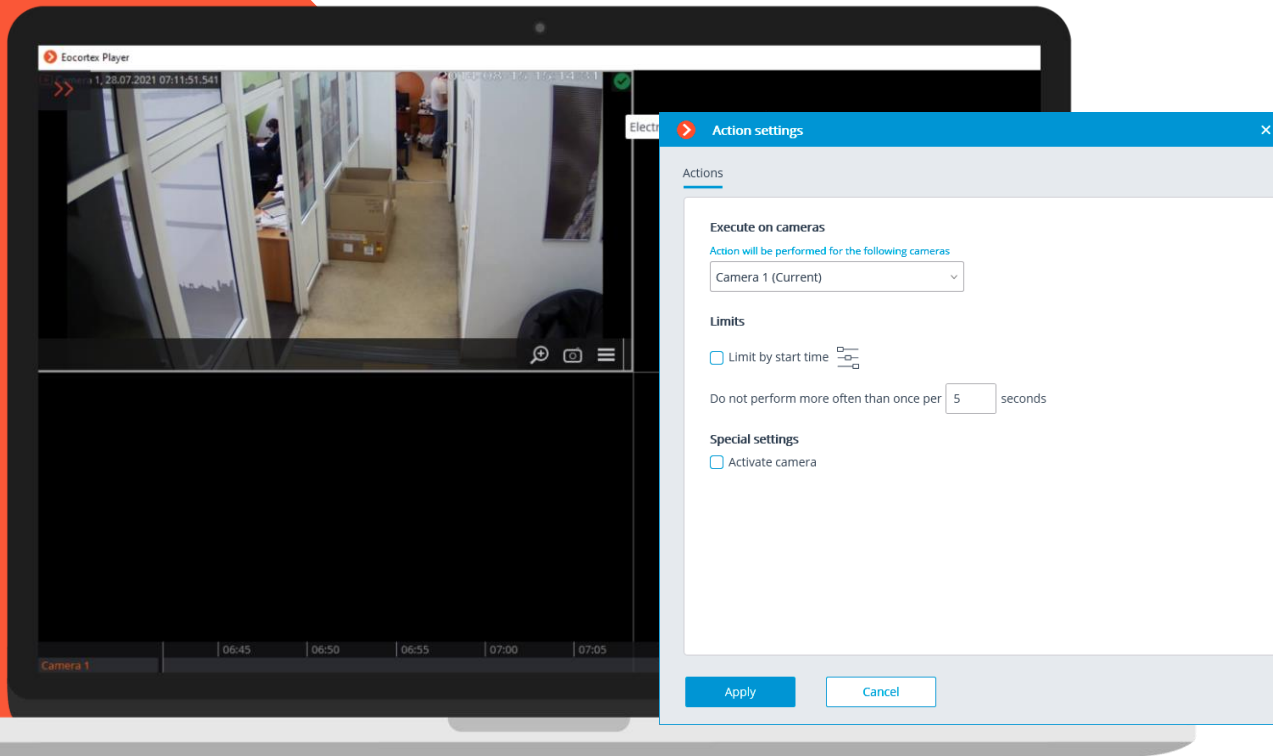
Eocortex Player

Camera 1, 28.07.2021 07:11:51.541

Electr

Action settings

Actions

Execute on cameras

Action will be performed for the following cameras

Camera 1 (Current)

Limits

Limit by start time

Do not perform more often than once per 5 seconds

Special settings

Activate camera

Apply

Cancel

06:45 06:50 06:55 07:00 07:05

Camera 1